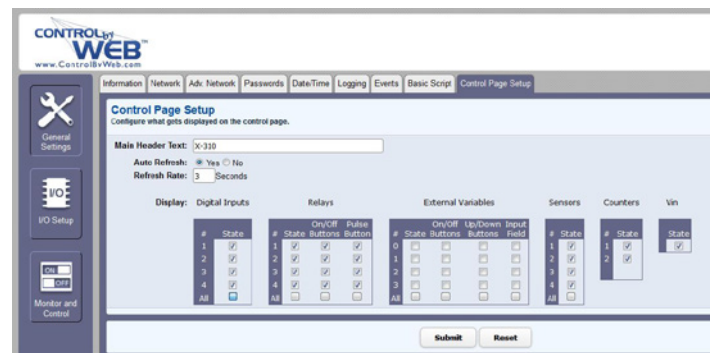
CONTROL by WEB™
www.ControlByWeb.com

Information | Network | Adv. Network | Passwords | Date/Time | Logging | Events | Basic Script | Control Page Setup

General Settings

I/O Setup

ON OFF
Monitor and Control

Control Page Setup
Configure what gets displayed on the control page.

Main Header Text: X-310
Auto Refresh: Yes No
Refresh Rate: 3 Seconds

Display: Digital Inputs

| # | State |
|---|---|
| 1 | |
| 2 | |
| 3 | |
| 4 | |
| All | |

Relays

| # | State | On/Off Buttons | Pulse Button |
|---|---|---|---|
| 1 | | | |
| 2 | | | |
| 3 | | | |
| 4 | | | |
| All | | | |

External Variables

| # | State | On/Off Buttons | Up/Down Buttons | Input Field |
|---|---|---|---|---|
| 0 | | | | |
| 1 | | | | |
| 2 | | | | |
| 3 | | | | |
| All | | | | |

Sensors

| # | State |
|---|---|
| 1 | |
| 2 | |
| 3 | |
| 4 | |
| All | |

Counters

| # | State |
|---|---|
| 1 | |
| 2 | |

Vin

| State |
|---|
| |

Submit | Reset